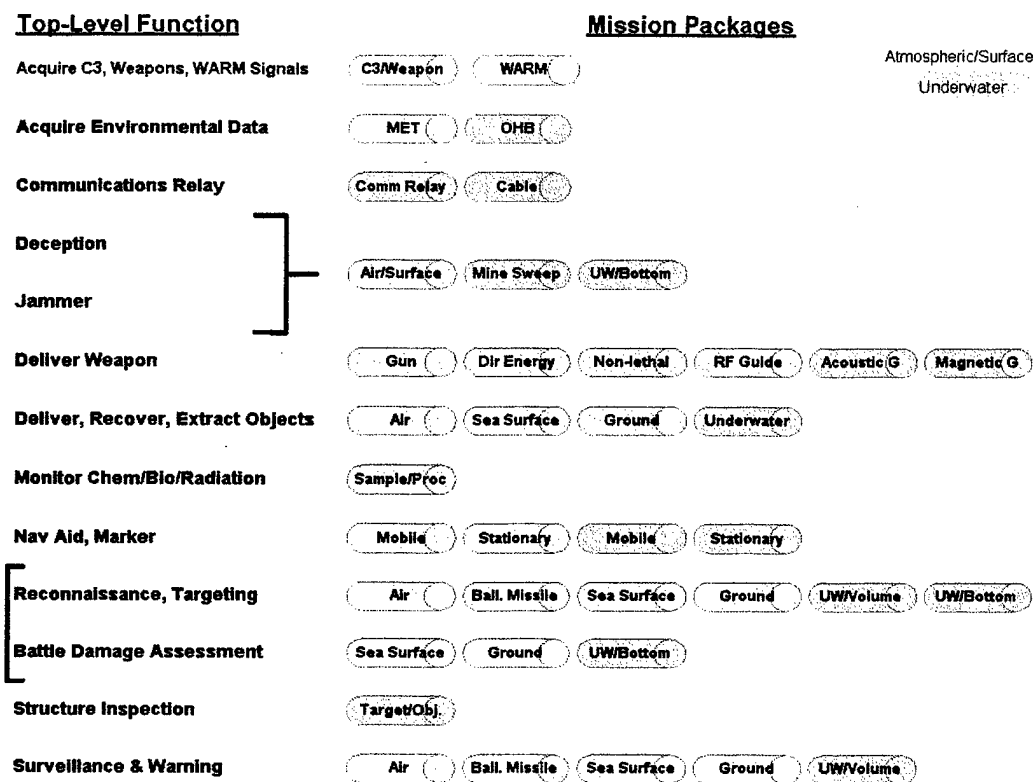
Top-Level Function

Mission Packages

Atmospheric/Surface
Underwater

Acquire C3, Weapons, WARM Signals
C3/Weapon
WARM

Acquire Environmental Data
MET
OHB

Communications Relay
Comm Relay
Cable

Deception

Jammer
Air/Surface
Mine Sweep
UW/Bottom

Deliver Weapon
Gun
Dir Energy
Non-lethal
RF Guide
Acoustic G
Magnetic G

Deliver, Recover, Extract Objects
Air
Sea Surface
Ground
Underwater

Monitor Chem/Bio/Radiation
Sample/Proc

Nav Aid, Marker
Mobile
Stationary
Mobile
Stationary

Reconnaissance, Targeting
Air
Ball. Missile
Sea Surface
Ground
UW/Volume
UW/Bottom

Battle Damage Assessment
Sea Surface
Ground
UW/Bottom

Structure Inspection
Target/Obj.

Surveillance & Warning
Air
Ball. Missile
Sea Surface
Ground
UW/Volume